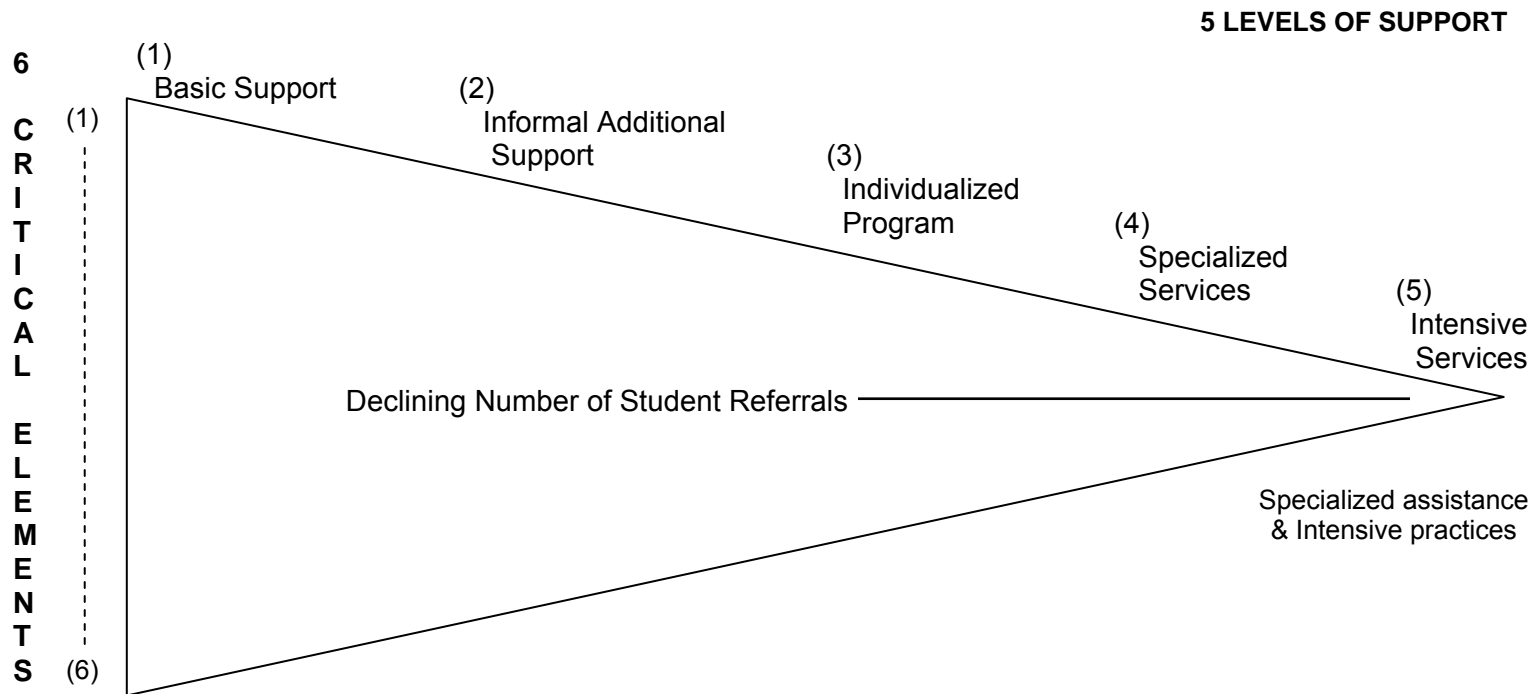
5 LEVELS OF SUPPORT

6

CRITICAL

ELEMENTS

(1)

(6)

(1)
Basic Support

(2)
Informal Additional Support

(3)
Individualized Program

(4)
Specialized Services

(5)
Intensive Services

Declining Number of Student Referrals

Specialized assistance & Intensive practices